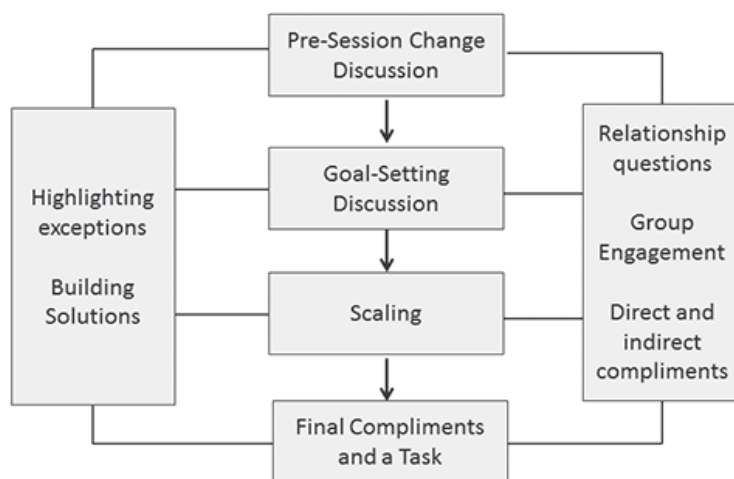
Pre-Session Change Discussion

Goal-Setting Discussion

Scaling

Final Compliments and a Task

Highlighting exceptions

Building Solutions

Relationship questions

Group Engagement

Direct and indirect compliments